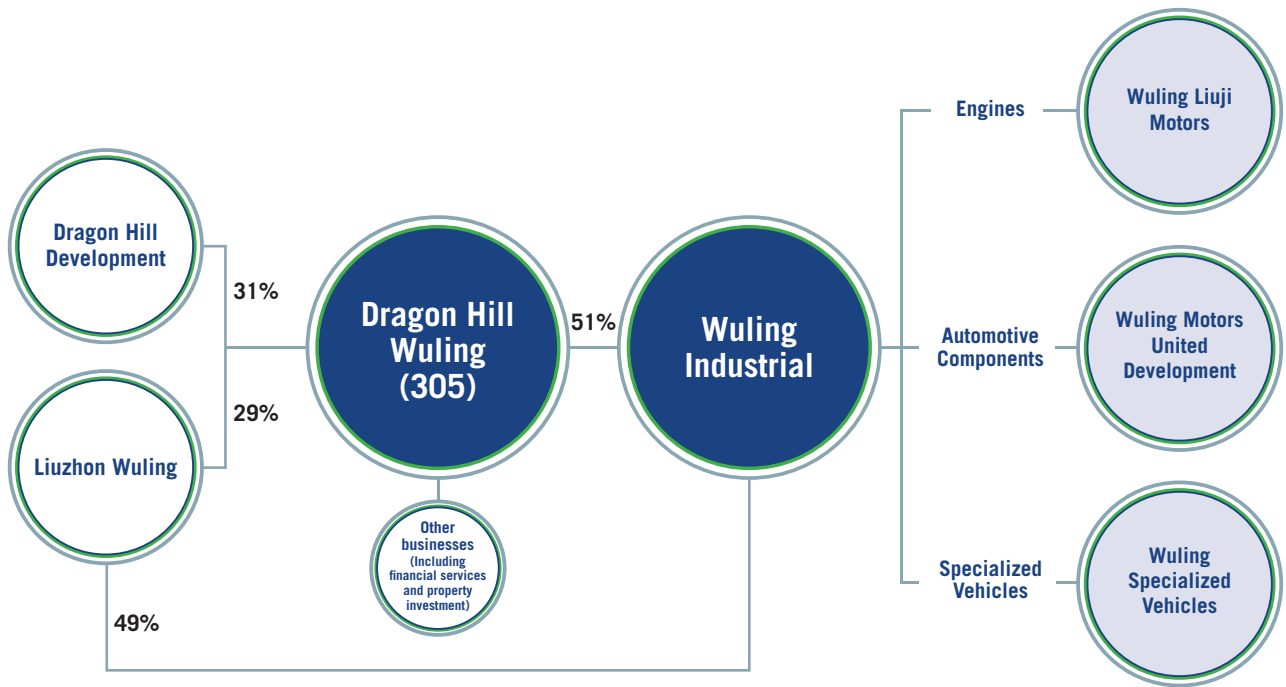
Dragon Hill Development

31%

29%

Liuzhon Wuling

49%

Dragon Hill Wuling (305)

Other businesses (Including financial services and property investment)

51%

Wuling Industrial

Engines

Wuling Liuji Motors

Automotive Components

Wuling Motors United Development

Specialized Vehicles

Wuling Specialized Vehicles